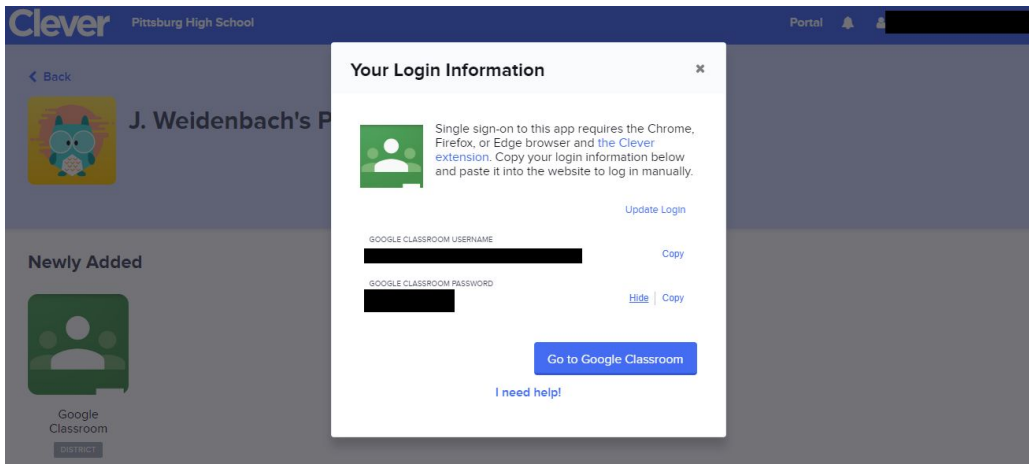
Clever Pittsburg High School

Portal

‹ Back

J. Weidenbach's P

Newly Added

Google Classroom

DISTRICT

Your Login Information ×

Single sign-on to this app requires the Chrome, Firefox, or Edge browser and the Clever extension. Copy your login information below and paste it into the website to log in manually.

Update Login

GOOGLE CLASSROOM USERNAME

Copy

GOOGLE CLASSROOM PASSWORD

Hide | Copy

Go to Google Classroom

I need help!